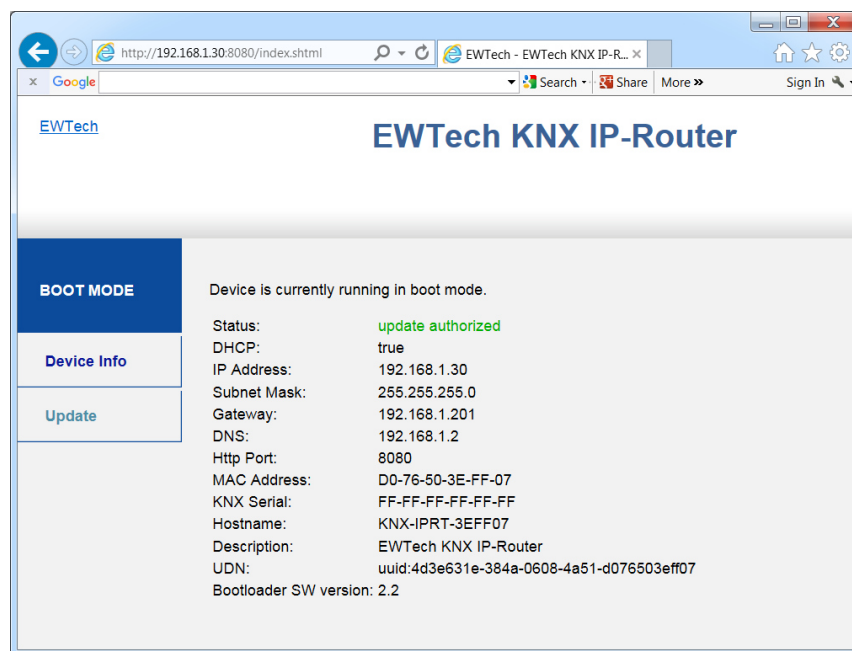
http://192.168.1.30:8080/index.shtml

EWTech - EWTech KNX IP-R...

× Google

Search · Share More »

Sign In

EWTech

EWTech KNX IP-Router

BOOT MODE

Device Info

Update

Device is currently running in boot mode.

| | |
|---|---|
| Status: | update authorized |
| DHCP: | true |
| IP Address: | 192.168.1.30 |
| Subnet Mask: | 255.255.255.0 |
| Gateway: | 192.168.1.201 |
| DNS: | 192.168.1.2 |
| Http Port: | 8080 |
| MAC Address: | D0-76-50-3E-FF-07 |
| KNX Serial: | FF-FF-FF-FF-FF-FF |
| Hostname: | KNX-IPRT-3EFF07 |
| Description: | EWTech KNX IP-Router |
| UDN: | uuid:4d3e631e-384a-0608-4a51-d076503eff07 |
| Bootloader SW version: | 2.2 |